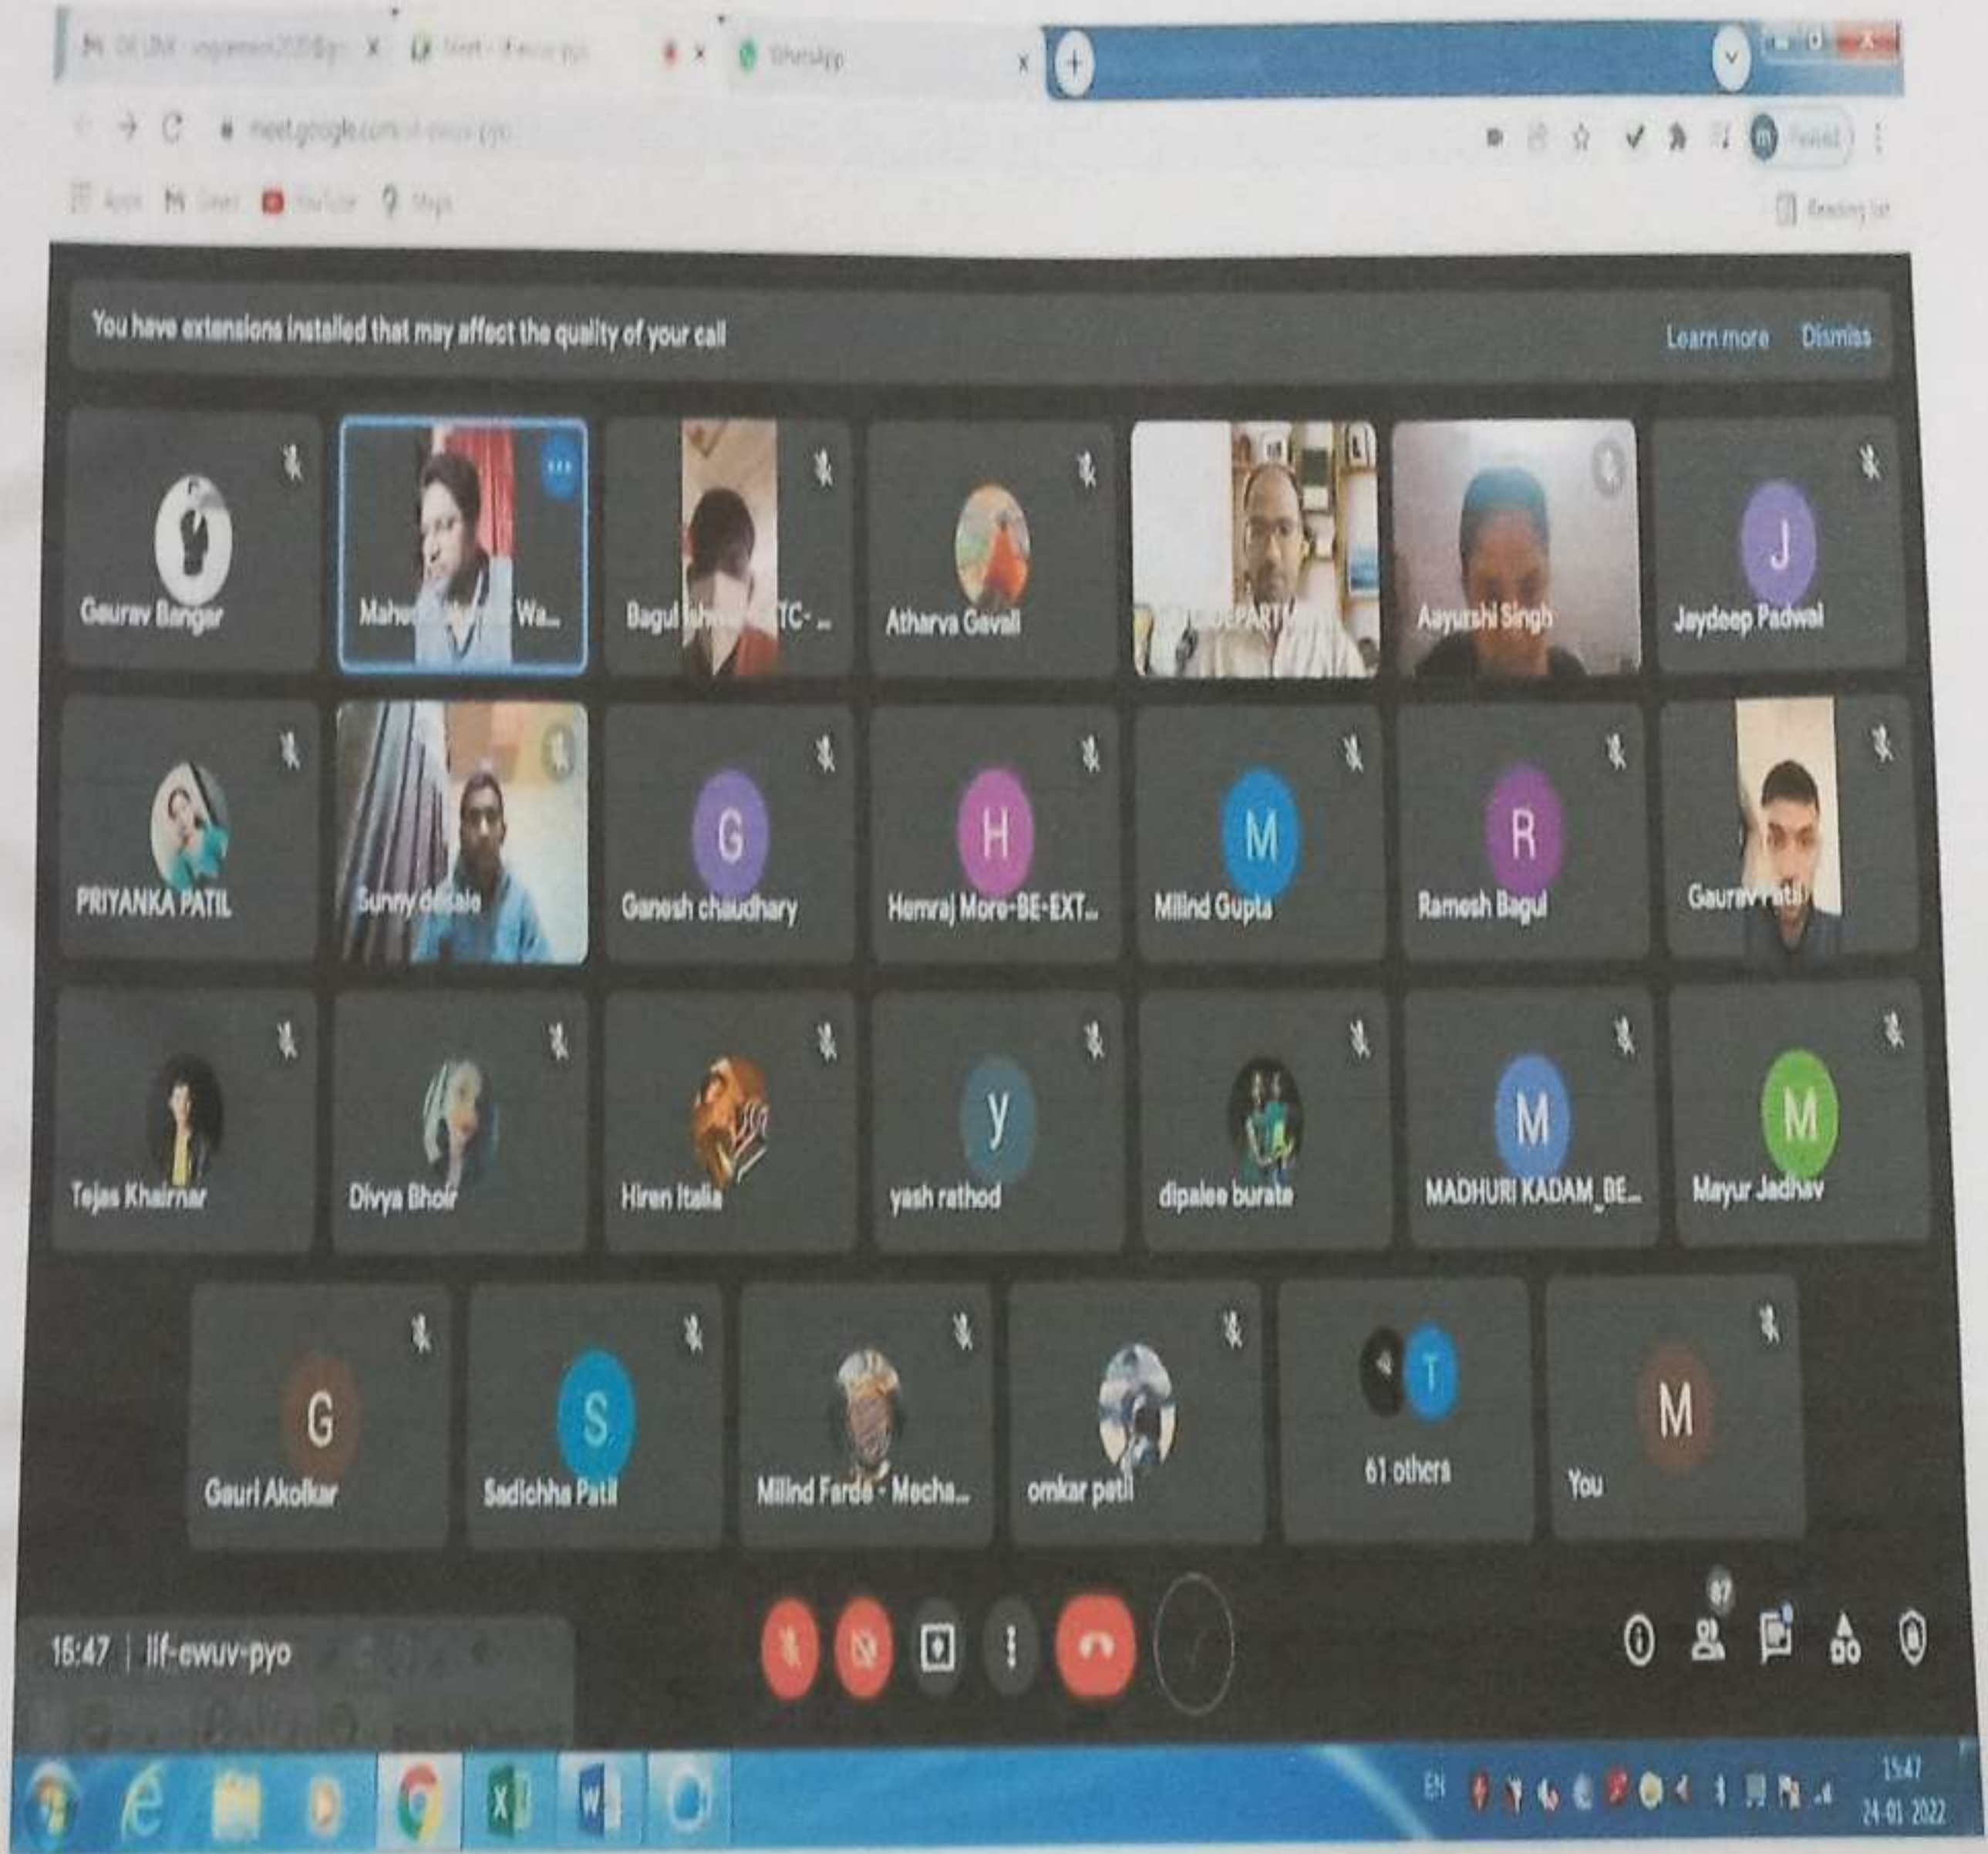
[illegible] × Meet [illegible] × WhatsApp ×

meet.google.com/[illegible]

Apps Gmail YouTube Maps

Reading list

You have extensions installed that may affect the quality of your call

Learn more Dismiss

Gaurav Bangar

Mahe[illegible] Wa...

Bagul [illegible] TC- ...

Atharva Gavali

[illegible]DEPART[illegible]

Aayurshi Singh

J

Jaydeep Padwal

PRIYANKA PATIL

Sunny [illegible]

G

Ganesh chaudhary

H

Hemraj More-BE-EXT...

M

Milind Gupta

R

Ramesh Bagul

Gaurav Patil

Tejas Khairnar

Divya Bhoir

Hiren Italia

y

yash rathod

dipalee burate

M

MADHURI KADAM_BE...

M

Mayur Jadhav

G

Gauri Akolkar

S

Sadichha Patil

Milind Farde - Mecha...

omkar patil

T

61 others

M

You

15:47 | lif-ewuv-pyo

87

EN

15:47
24-01-2022